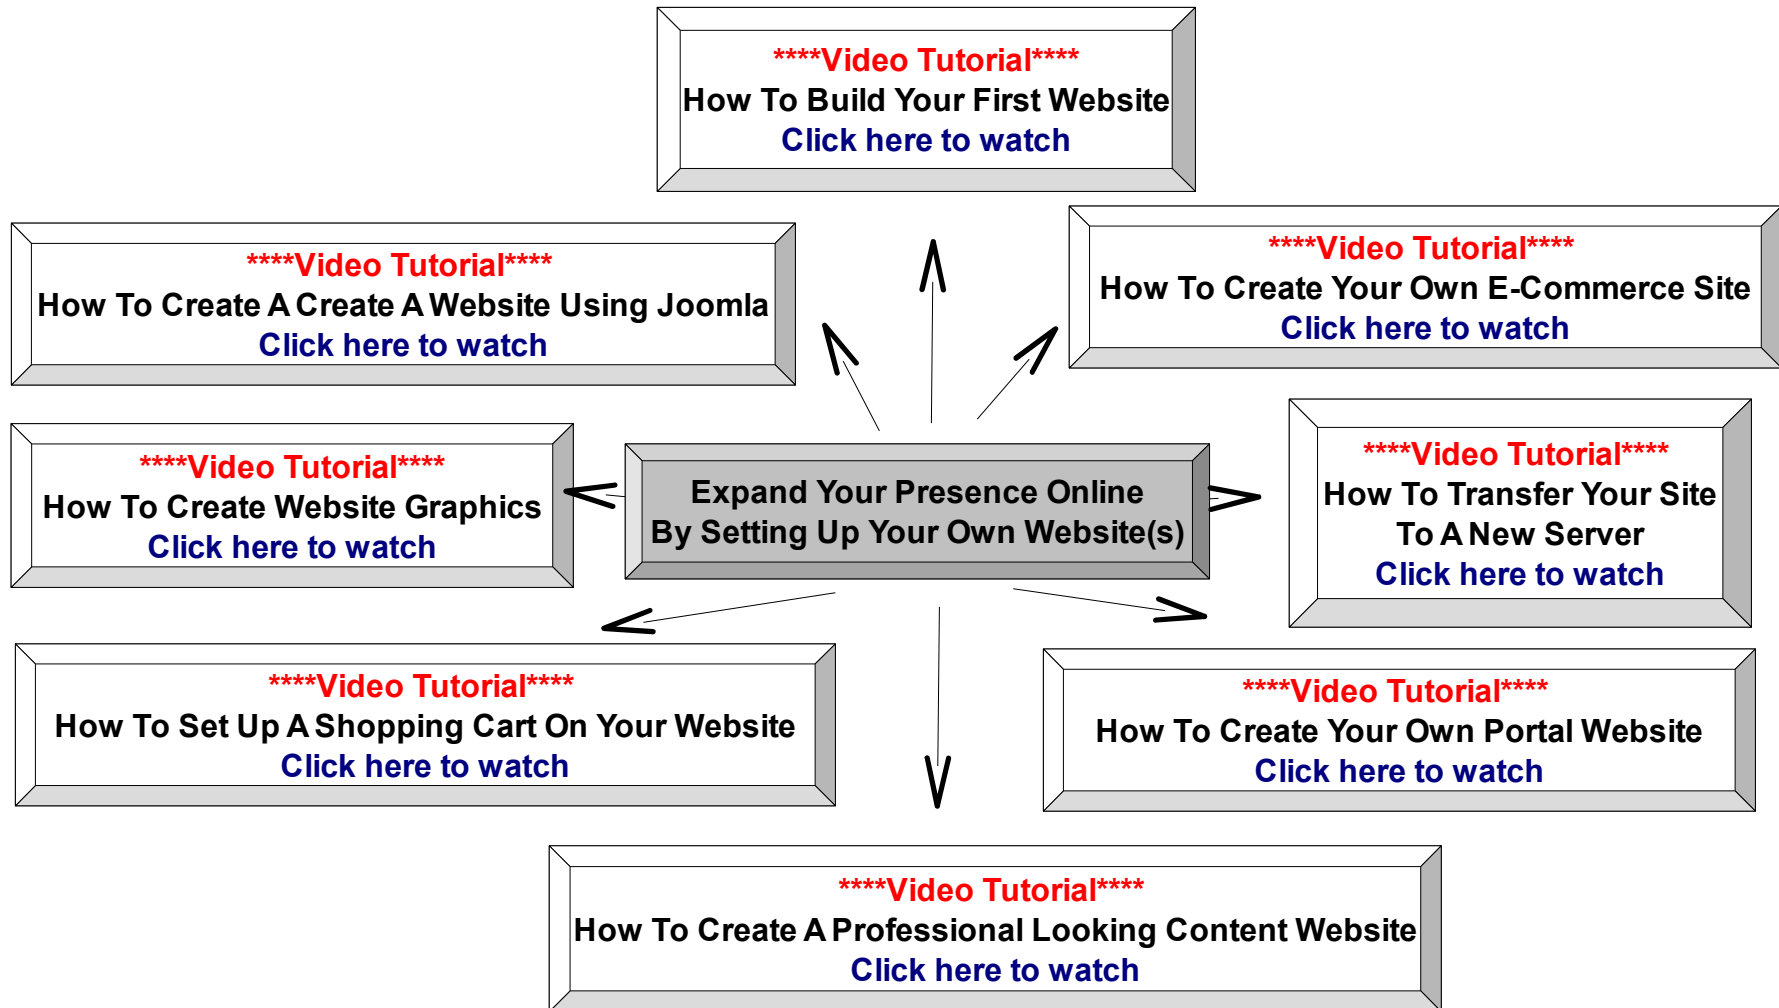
****Video Tutorial****
How To Build Your First Website
Click here to watch

****Video Tutorial****
How To Create A Create A Website Using Joomla
Click here to watch

****Video Tutorial****
How To Create Your Own E-Commerce Site
Click here to watch

****Video Tutorial****
How To Create Website Graphics
Click here to watch

Expand Your Presence Online
By Setting Up Your Own Website(s)

****Video Tutorial****
How To Transfer Your Site
To A New Server
Click here to watch

****Video Tutorial****
How To Set Up A Shopping Cart On Your Website
Click here to watch

****Video Tutorial****
How To Create Your Own Portal Website
Click here to watch

****Video Tutorial****
How To Create A Professional Looking Content Website
Click here to watch